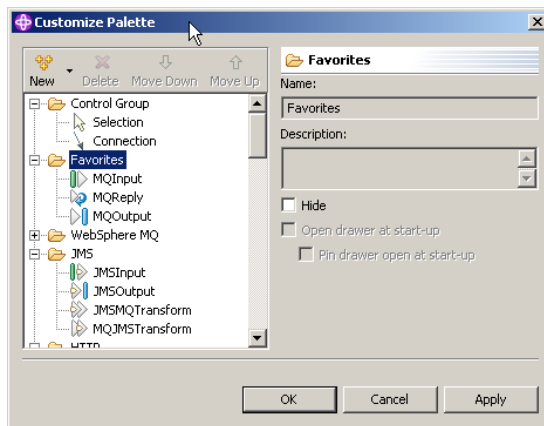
Customize Palette

New Delete Move Down Move Up

Control Group
Selection
Connection
Favorites
MQInput
MQReply
MQOutput
WebSphere MQ
JMS
JMSInput
JMSOutput
JMSMQTransform
MQJMSTransform
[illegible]

Favorites

Name:
Favorites
Description:

Hide
Open drawer at start-up
Pin drawer open at start-up

OK Cancel Apply